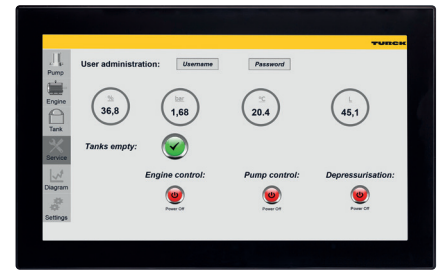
TURCK

Pump

Engine

Tank

Service

Diagram

Settings

User administration: Username Password

%
36,8

bar
1,68

°C
20.4

L
45,1

Tanks empty:

Engine control:
Power Off

Pump control:
Power Off

Depressurisation:
Power Off